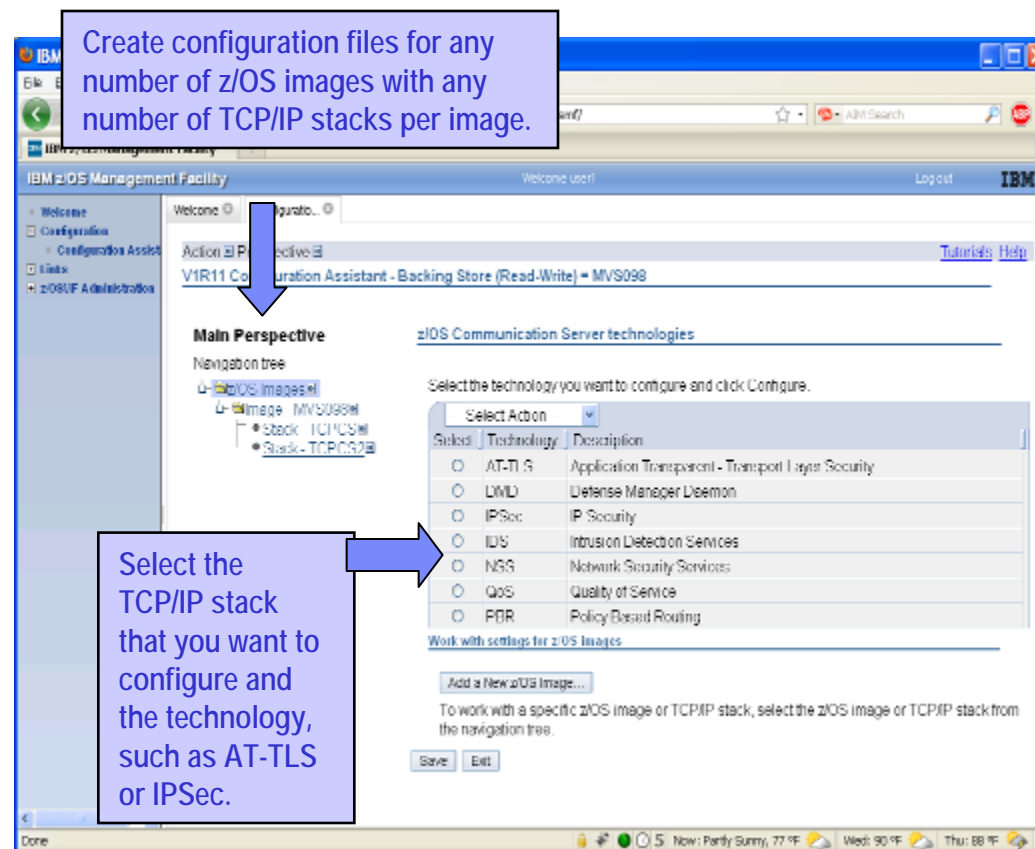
Create configuration files for any number of z/OS images with any number of TCP/IP stacks per image.

IBM

File E

emf/

AIM Search

IBM z/OS Management Facility

IBM z/OS Management Facility

Welcome user!

Logout

IBM

Welcome

Configuration

Configuration Assist

Links

z/OSMF Administration

Welcome

Configuratio..

Action Perspective

Tutorials Help

V1R11 Configuration Assistant - Backing Store (Read-Write) = MVS098

Main Perspective

Navigation tree

z/OS Images

Image - MVS098

Stack - TCPCS

Stack - TCPCS2

z/OS Communication Server technologies

Select the technology you want to configure and click Configure.

Select Action

| Select | Technology | Description |
|---|---|---|
| ○ | AT-TLS | Application Transparent - Transport Layer Security |
| ○ | DMD | Defense Manager Daemon |
| ○ | IPSec | IP Security |
| ○ | IDS | Intrusion Detection Services |
| ○ | NSS | Network Security Services |
| ○ | QoS | Quality of Service |
| ○ | PBR | Policy Based Routing |

Work with settings for z/OS images

Add a New z/OS Image...

To work with a specific z/OS image or TCP/IP stack, select the z/OS image or TCP/IP stack from the navigation tree.

Save Exit

Select the TCP/IP stack that you want to configure and the technology, such as AT-TLS or IPSec.

Done

5 Now: Partly Sunny, 77 °F Wed: 90 °F Thu: 88 °F